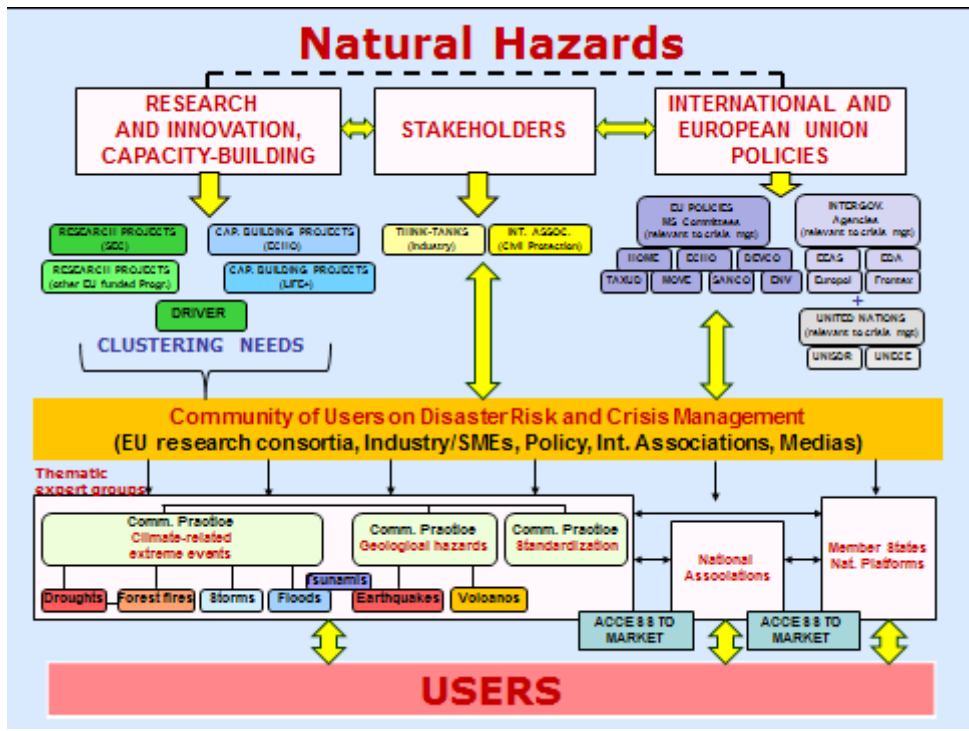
Natural Hazards

RESEARCH AND INNOVATION, CAPACITY-BUILDING

STAKEHOLDERS

INTERNATIONAL AND EUROPEAN UNION POLICIES

RESEARCH PROJECTS (SEC)

CAP. BUILDING PROJECTS (ECHO)

RESEARCH PROJECTS (other EU funded Progr.)

CAP. BUILDING PROJECTS (LIFE+)

DRIVER

CLUSTERING NEEDS

THINK-TANKS (Industry)

INT. ASSOC. (Civil Protection)

EU POLICIES MS Committees (relevant to crisis mgt)

HOME ECHO DEVCO

TAXUD MOVE SANCO ENV

INTERGOV. Agencies (relevant to crisis mgt)

EEAS EDA

Europol Frontex

+

UNITED NATIONS (relevant to crisis mgt)

UNISDR UNECE

Community of Users on Disaster Risk and Crisis Management
(EU research consortia, Industry/SMEs, Policy, Int. Associations, Medias)

Thematic expert groups

Comm. Practice Climate-related extreme events

Comm. Practice Geological hazards

Comm. Practice Standardization

Tsunamis

Droughts Forest fires Storms Floods Earthquakes Volcanos

National Associations

Member States Nat. Platforms

ACCESS TO MARKET

ACCESS TO MARKET

USERS